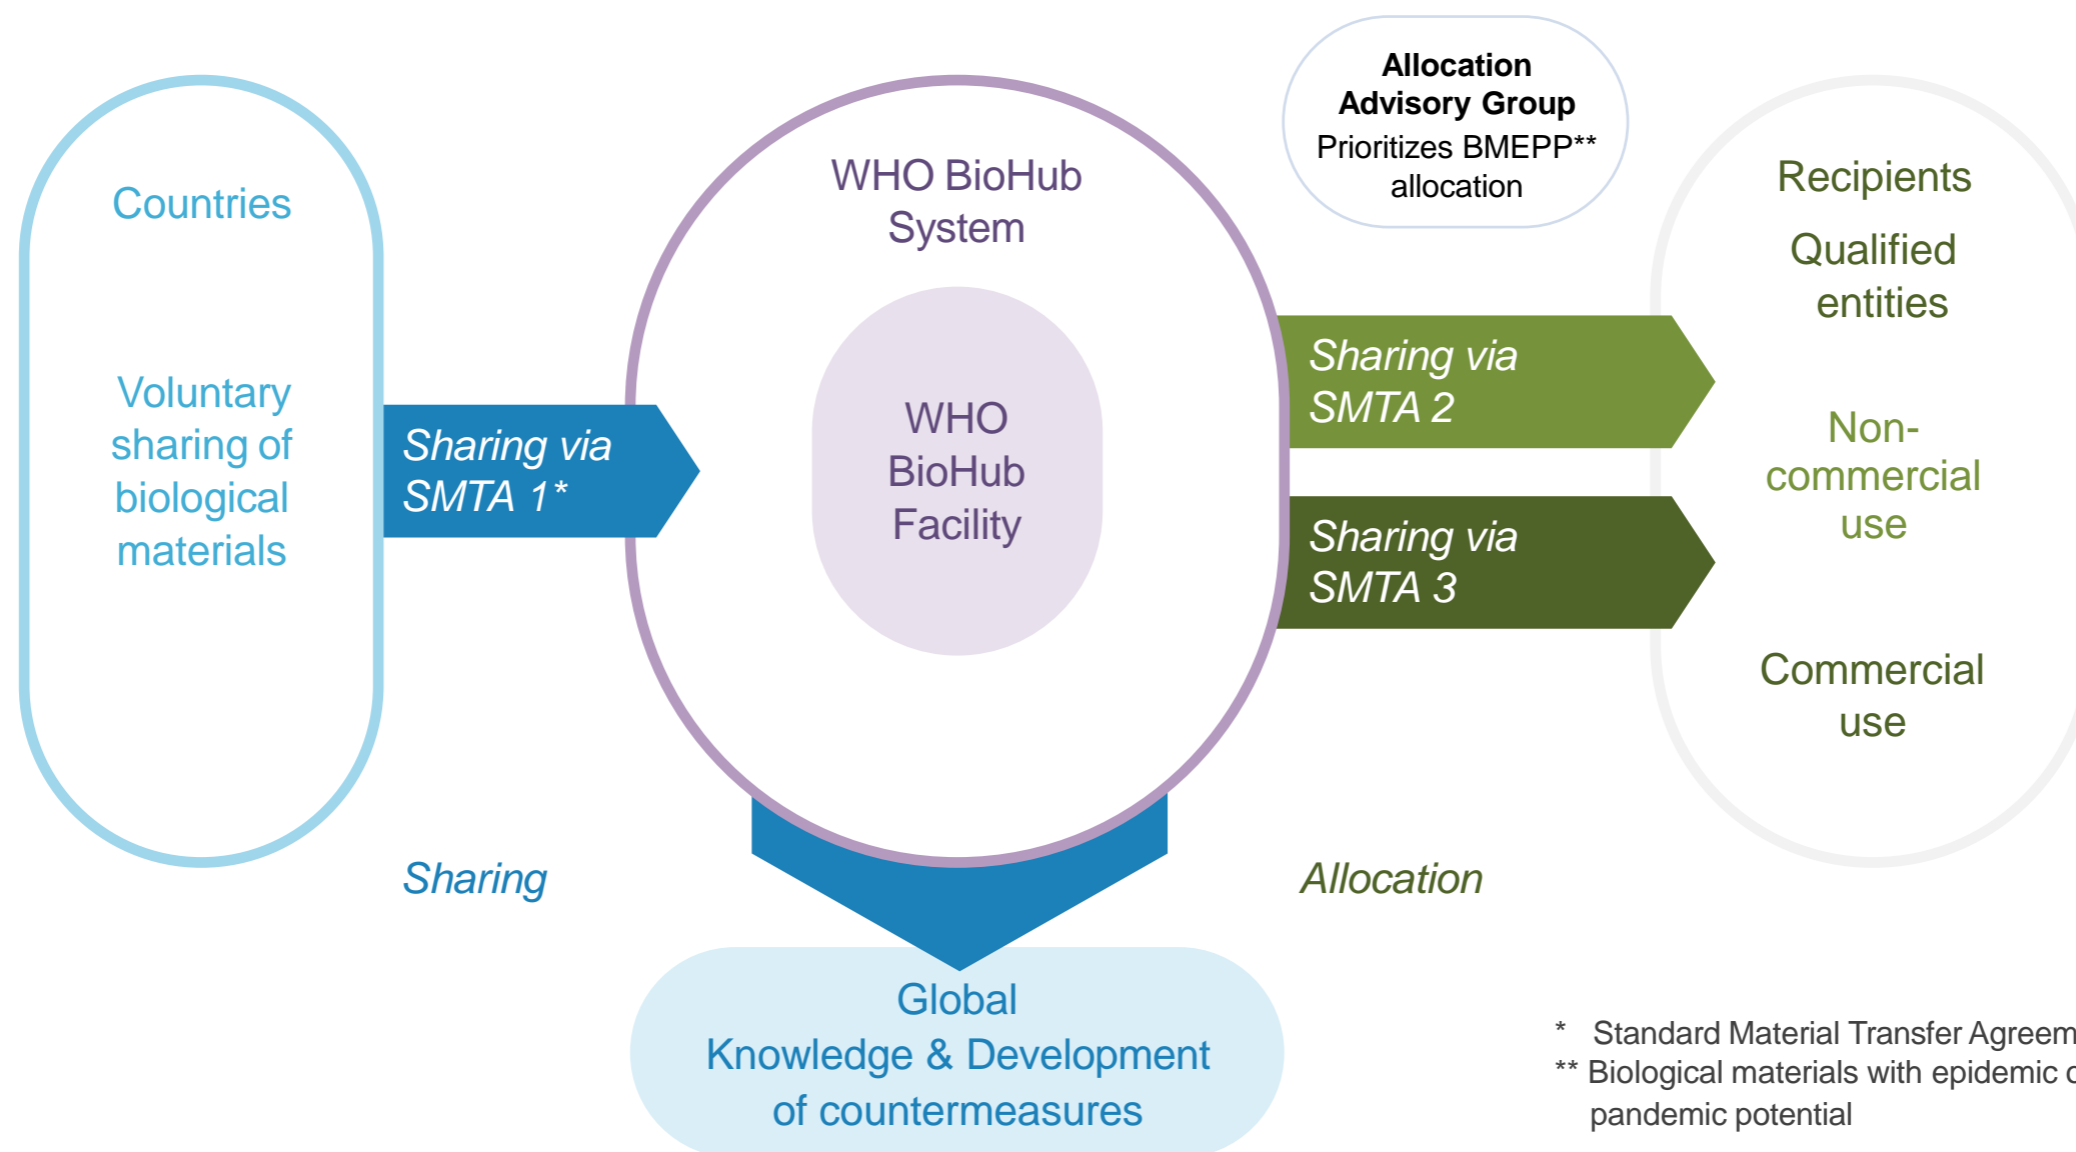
Countries

Voluntary sharing of biological materials

Sharing via SMTA 1*

WHO BioHub System

WHO BioHub Facility

Allocation Advisory Group
Prioritizes BMEPP** allocation

Sharing via SMTA 2

Sharing via SMTA 3

Recipients

Qualified entities

Non-commercial use

Commercial use

Sharing

Allocation

Global Knowledge & Development of countermeasures

* Standard Material Transfer Agreem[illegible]
** Biological materials with epidemic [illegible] pandemic potential